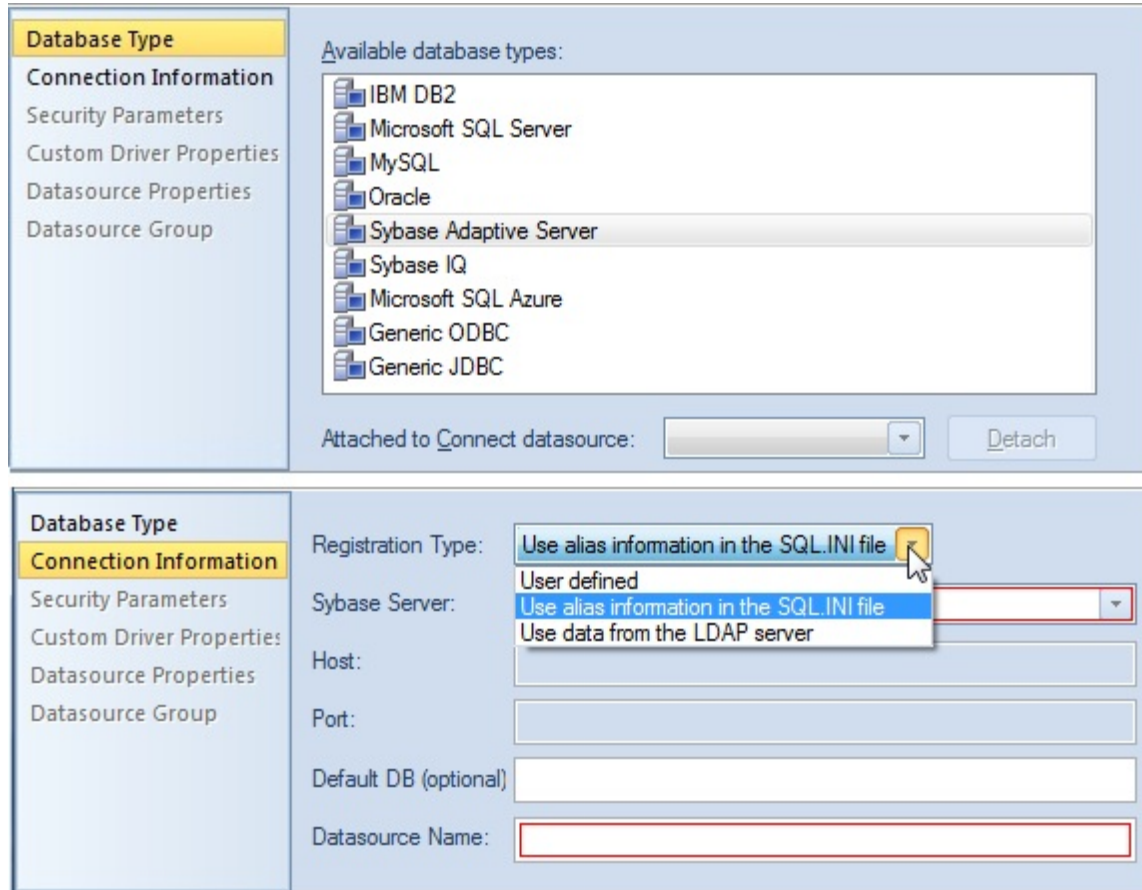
Database Type
Connection Information
Security Parameters
Custom Driver Properties
Datasource Properties
Datasource Group

Available database types:

IBM DB2
Microsoft SQL Server
MySQL
Oracle
Sybase Adaptive Server
Sybase IQ
Microsoft SQL Azure
Generic ODBC
Generic JDBC

Attached to Connect datasource:

Detach

Database Type
Connection Information
Security Parameters
Custom Driver Properties
Datasource Properties
Datasource Group

Registration Type: Use alias information in the SQL.INI file

User defined
Use alias information in the SQL.INI file
Use data from the LDAP server

Sybase Server:

Host:

Port:

Default DB (optional)

Datasource Name: